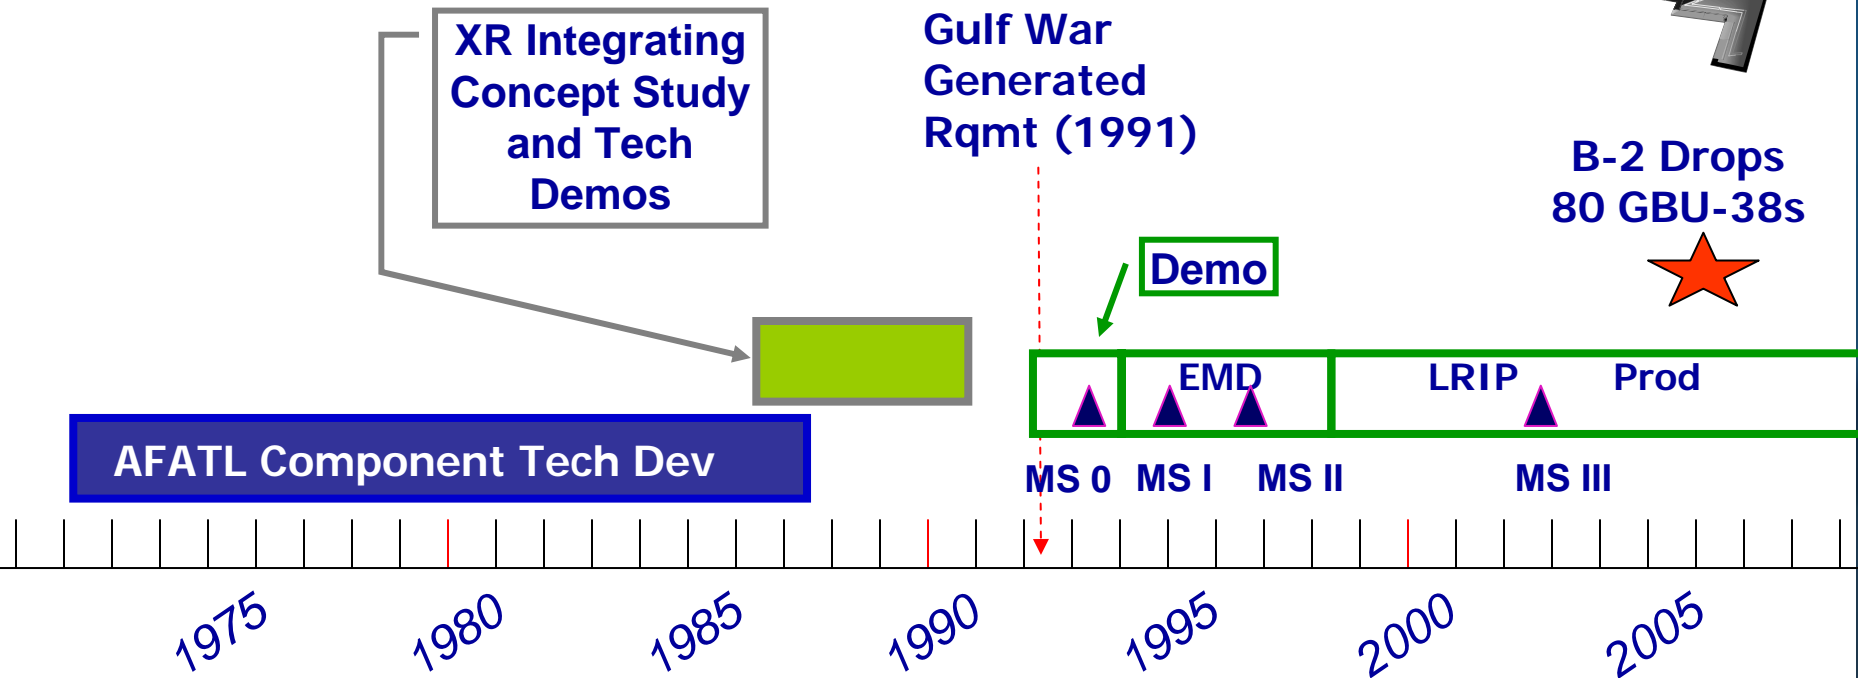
XR Integrating Concept Study and Tech Demos

Gulf War Generated Rqmt (1991)

B-2 Drops 80 GBU-38s

Demo

EMD

LRIP

Prod

AFATL Component Tech Dev

MS 0

MS I

MS II

MS III

1975

1980

1985

1990

1995

2000

2005